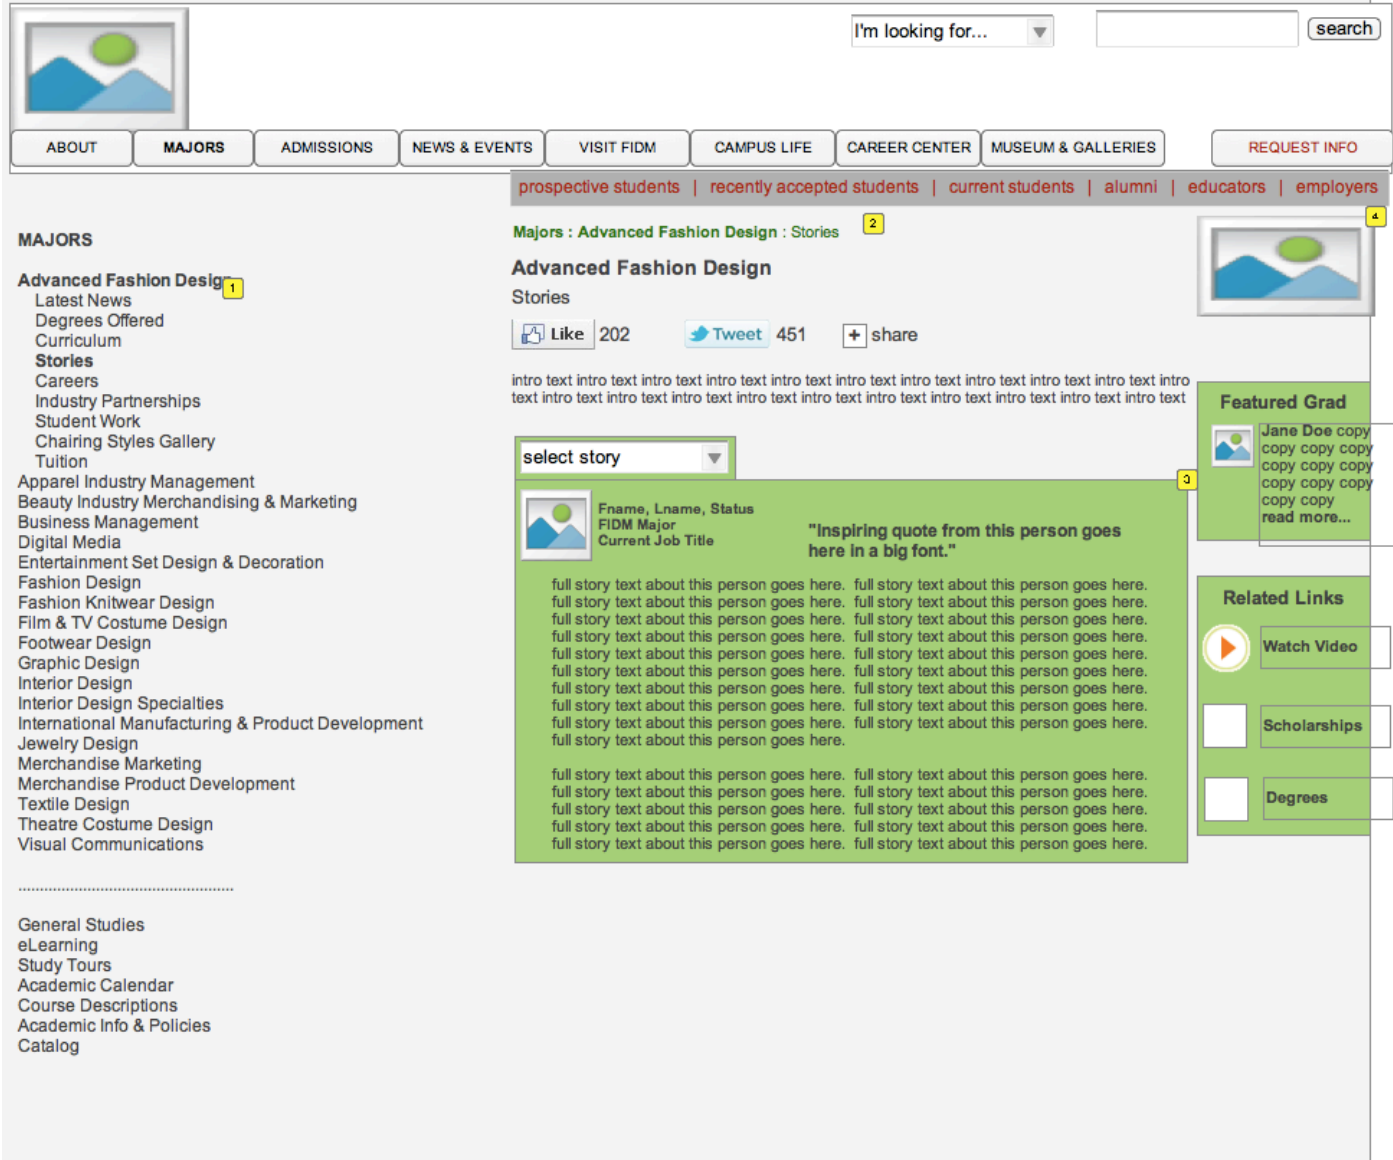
I'm looking for...

search

ABOUT | MAJORS | ADMISSIONS | NEWS & EVENTS | VISIT FIDM | CAMPUS LIFE | CAREER CENTER | MUSEUM & GALLERIES | REQUEST INFO

prospective students | recently accepted students | current students | alumni | educators | employers

MAJORS

Advanced Fashion Desig 1
Latest News
Degrees Offered
Curriculum
Stories
Careers
Industry Partnerships
Student Work
Chairing Styles Gallery
Tuition
Apparel Industry Management
Beauty Industry Merchandising & Marketing
Business Management
Digital Media
Entertainment Set Design & Decoration
Fashion Design
Fashion Knitwear Design
Film & TV Costume Design
Footwear Design
Graphic Design
Interior Design
Interior Design Specialties
International Manufacturing & Product Development
Jewelry Design
Merchandise Marketing
Merchandise Product Development
Textile Design
Theatre Costume Design
Visual Communications

General Studies
eLearning
Study Tours
Academic Calendar
Course Descriptions
Academic Info & Policies
Catalog

Majors : Advanced Fashion Design : Stories 2

Advanced Fashion Design

Stories

Like 202 Tweet 451 + share

intro text intro text intro text intro text intro text intro text intro text intro text intro text intro text intro text intro text intro text intro text intro text intro text intro text intro text intro text intro text intro text

select story

3

Fname, Lname, Status
FIDM Major
Current Job Title

"Inspiring quote from this person goes here in a big font."

full story text about this person goes here. full story text about this person goes here. full story text about this person goes here. full story text about this person goes here. full story text about this person goes here. full story text about this person goes here. full story text about this person goes here. full story text about this person goes here. full story text about this person goes here. full story text about this person goes here. full story text about this person goes here. full story text about this person goes here. full story text about this person goes here. full story text about this person goes here. full story text about this person goes here. full story text about this person goes here. full story text about this person goes here. full story text about this person goes here. full story text about this person goes here.

full story text about this person goes here. full story text about this person goes here. full story text about this person goes here. full story text about this person goes here. full story text about this person goes here. full story text about this person goes here. full story text about this person goes here. full story text about this person goes here. full story text about this person goes here. full story text about this person goes here.

4

Featured Grad

Jane Doe copy copy copy copy copy copy copy copy copy copy copy copy copy read more...

Related Links

Watch Video

Scholarships

Degrees